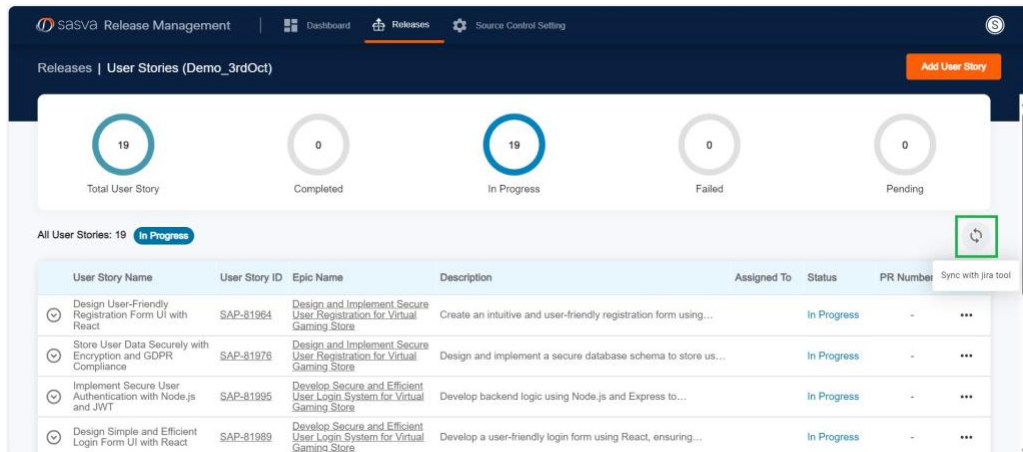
sasva Release Management | Dashboard Releases Source Control Setting S

Releases | User Stories (Demo_3rdOct)

Add User Story

19
Total User Story

0
Completed

19
In Progress

0
Failed

0
Pending

All User Stories: 19 In Progress

Sync with jira tool

| | User Story Name | User Story ID | Epic Name | Description | Assigned To | Status | PR Number | |
|---|---|---|---|---|---|---|---|---|
| | Design User-Friendly Registration Form UI with React | SAP-81964 | Design and Implement Secure User Registration for Virtual Gaming Store | Create an intuitive and user-friendly registration form using... | | In Progress | - | ••• |
| | Store User Data Securely with Encryption and GDPR Compliance | SAP-81976 | Design and Implement Secure User Registration for Virtual Gaming Store | Design and implement a secure database schema to store us... | | In Progress | - | ••• |
| | Implement Secure User Authentication with Node.js and JWT | SAP-81995 | Develop Secure and Efficient User Login System for Virtual Gaming Store | Develop backend logic using Node.js and Express to... | | In Progress | - | ••• |
| | Design Simple and Efficient Login Form UI with React | SAP-81989 | Develop Secure and Efficient User Login System for Virtual Gaming Store | Develop a user-friendly login form using React, ensuring... | | In Progress | - | ••• |